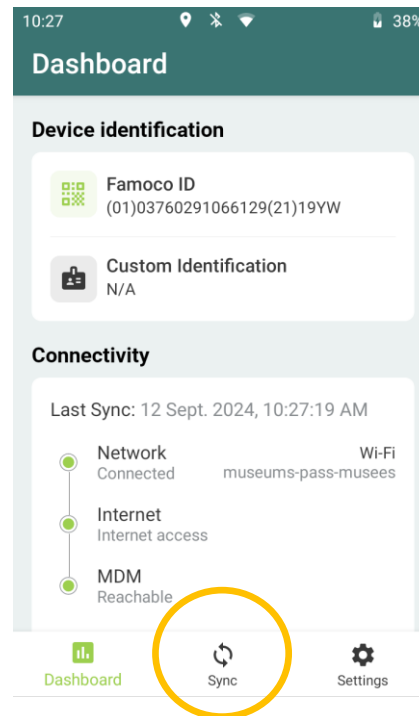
10:27 38%

Dashboard

Device identification

Famoco ID
(01)03760291066129(21)19YW

Custom Identification
N/A

Connectivity

Last Sync: 12 Sept. 2024, 10:27:19 AM

Network
Connected
Wi-Fi
museums-pass-musees

Internet
Internet access

MDM
Reachable

Dashboard
Sync
Settings